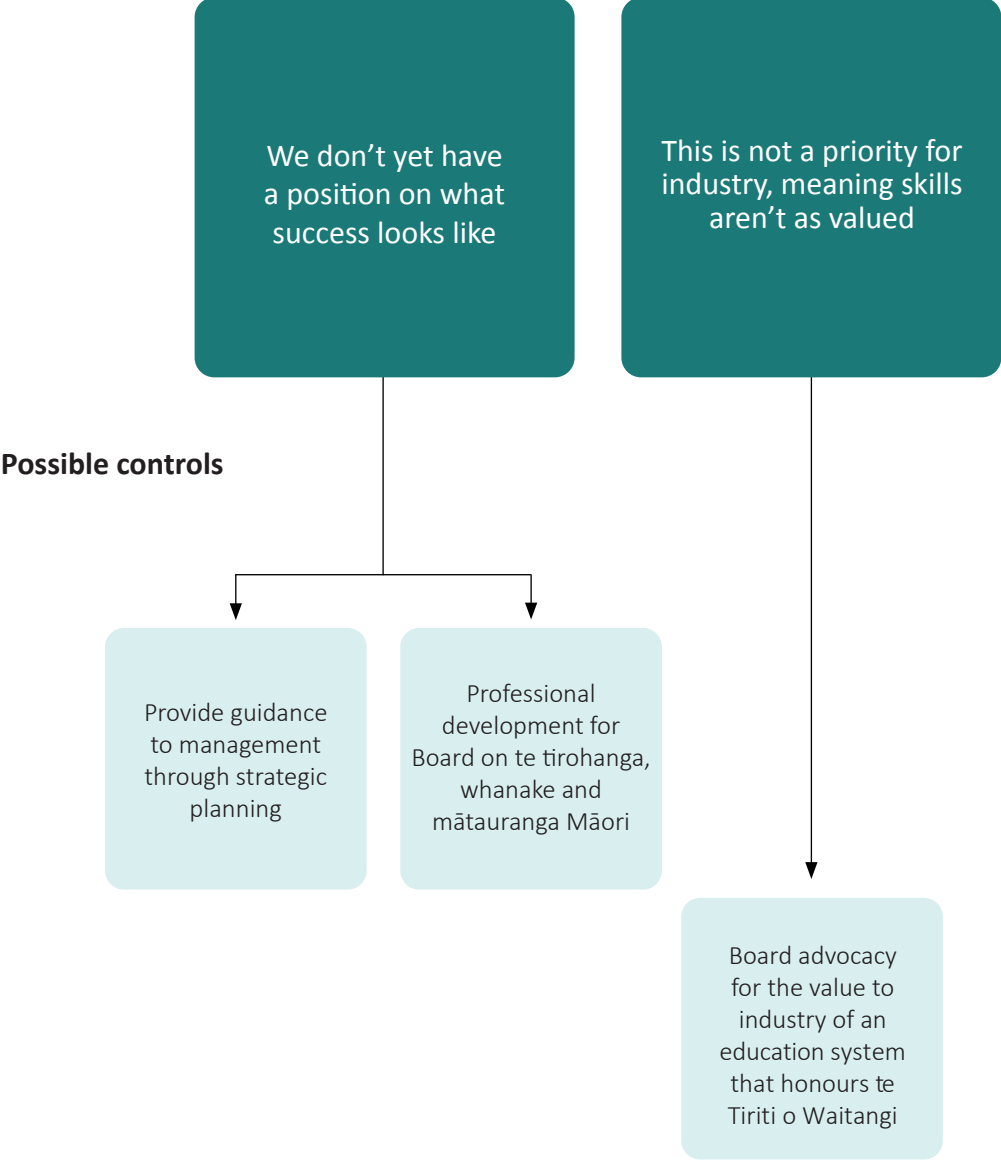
We don’t yet have a position on what success looks like

This is not a priority for industry, meaning skills aren’t as valued

Possible controls

Provide guidance to management through strategic planning

Professional development for Board on te tirohanga, whanake and mātauranga Māori

Board advocacy for the value to industry of an education system that honours te Tiriti o Waitangi